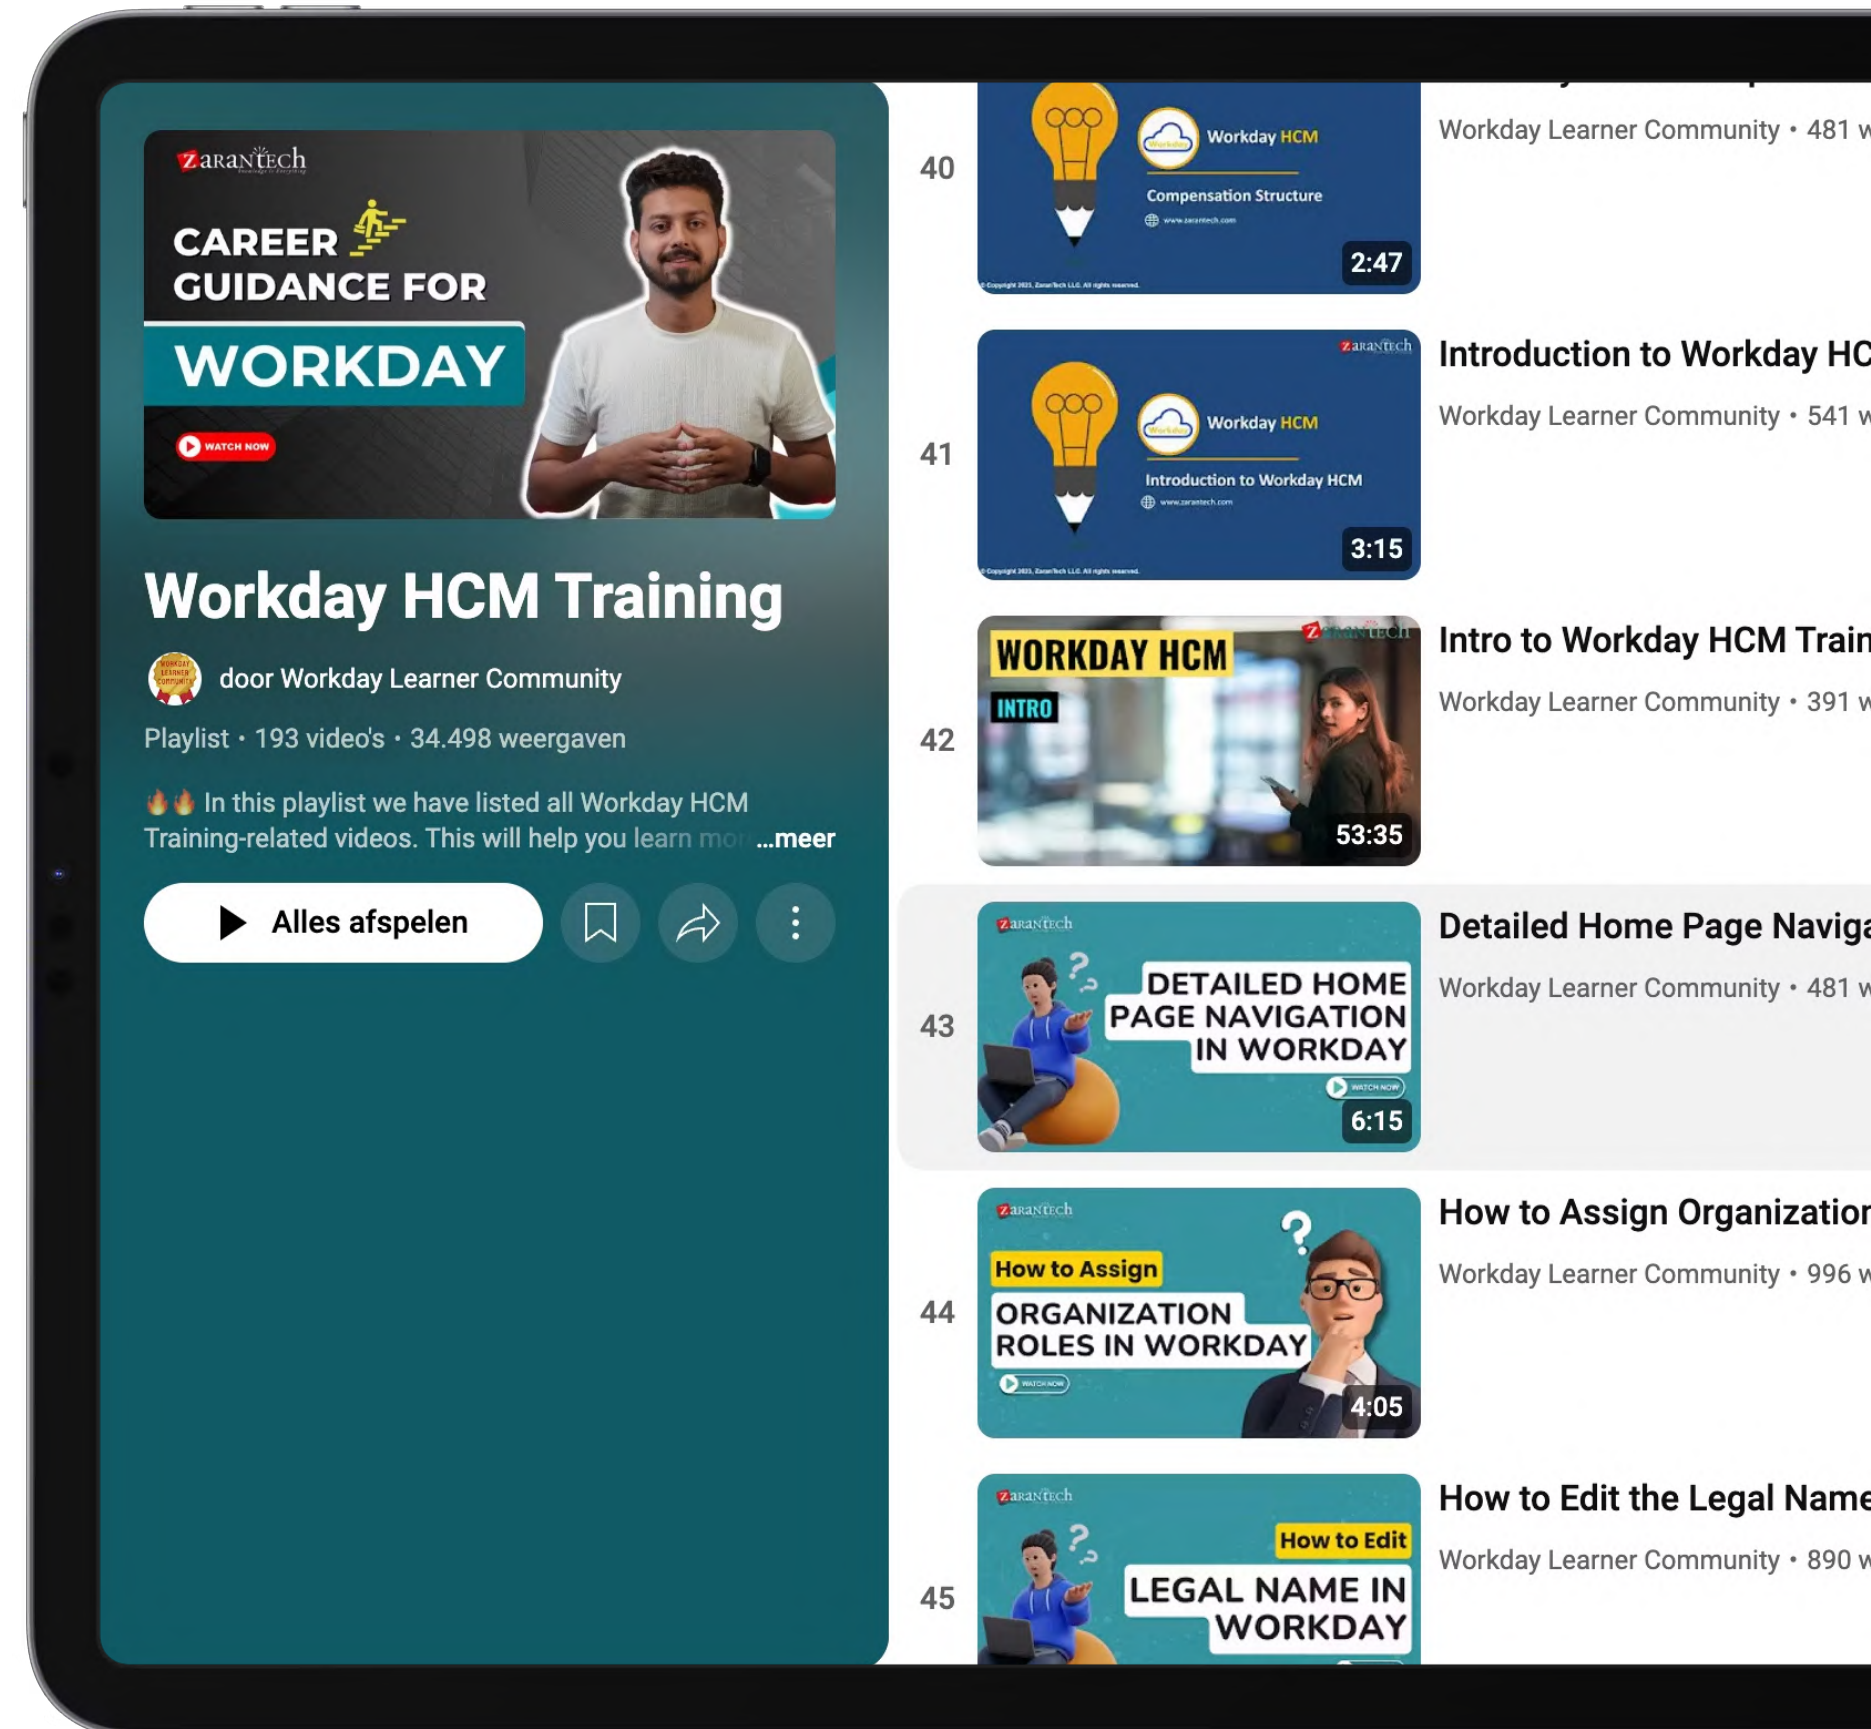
ZaranTech

CAREER GUIDANCE FOR

WORKDAY

WATCH NOW

Workday HCM Training

door Workday Learner Community

Playlist • 193 video's • 34.498 weergaven

🔥🔥 In this playlist we have listed all Workday HCM Training-related videos. This will help you learn mo ...meer

Alles afspelen

40

Workday HCM

Compensation Structure

2:47

Workday Learner Community • 481 w

41

ZaranTech

Workday HCM

Introduction to Workday HCM

3:15

Introduction to Workday HC

Workday Learner Community • 541 w

42

WORKDAY HCM

INTRO

ZaranTech

53:35

Intro to Workday HCM Train

Workday Learner Community • 391 w

43

ZaranTech

DETAILED HOME PAGE NAVIGATION IN WORKDAY

WATCH NOW

6:15

Detailed Home Page Naviga

Workday Learner Community • 481 w

44

ZaranTech

How to Assign

ORGANIZATION ROLES IN WORKDAY

WATCH NOW

4:05

How to Assign Organization

Workday Learner Community • 996 w

45

ZaranTech

How to Edit

LEGAL NAME IN WORKDAY

How to Edit the Legal Name

Workday Learner Community • 890 w